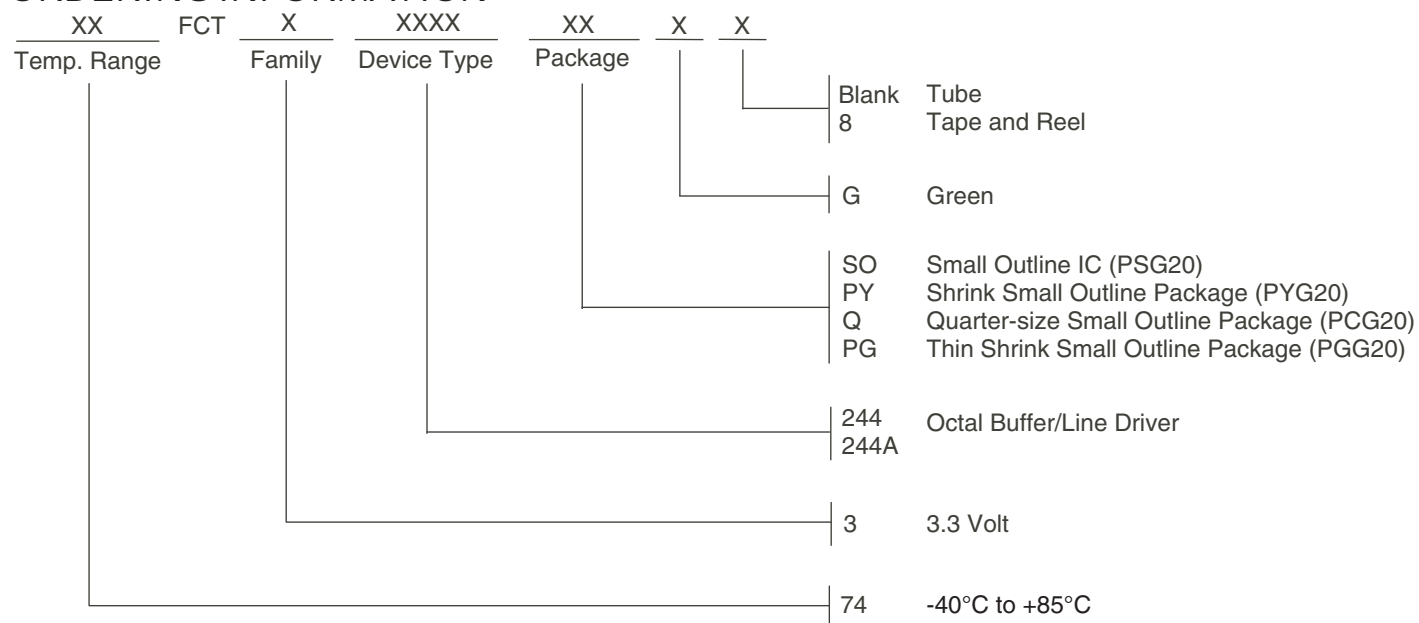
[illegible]

XX FCT X XXXX XX X X

Temp. Range Family Device Type Package

Blank Tube
8 Tape and Reel

G Green

SO Small Outline IC (PSG20)
PY Shrink Small Outline Package (PYG20)
Q Quarter-size Small Outline Package (PCG20)
PG Thin Shrink Small Outline Package (PGG20)

244 Octal Buffer/Line Driver
244A

3 3.3 Volt

74 -40°C to +85°C